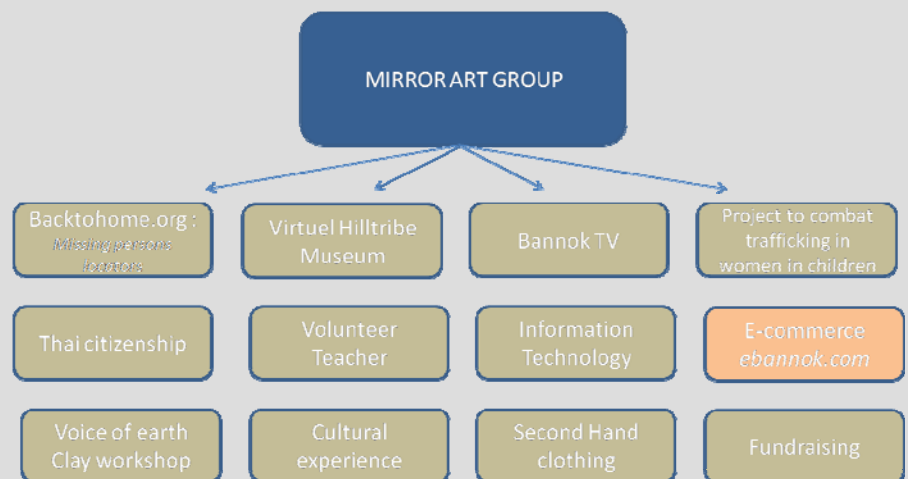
MIRROR ART GROUP

Backtohome.org : Missing persons locators

Virtuel Hilltribe Museum

Bannok TV

Project to combat trafficking in women in children

Thai citizenship

Volunteer Teacher

Information Technology

E-commerce ebannok.com

Voice of earth Clay workshop

Cultural experience

Second Hand clothing

Fundraising